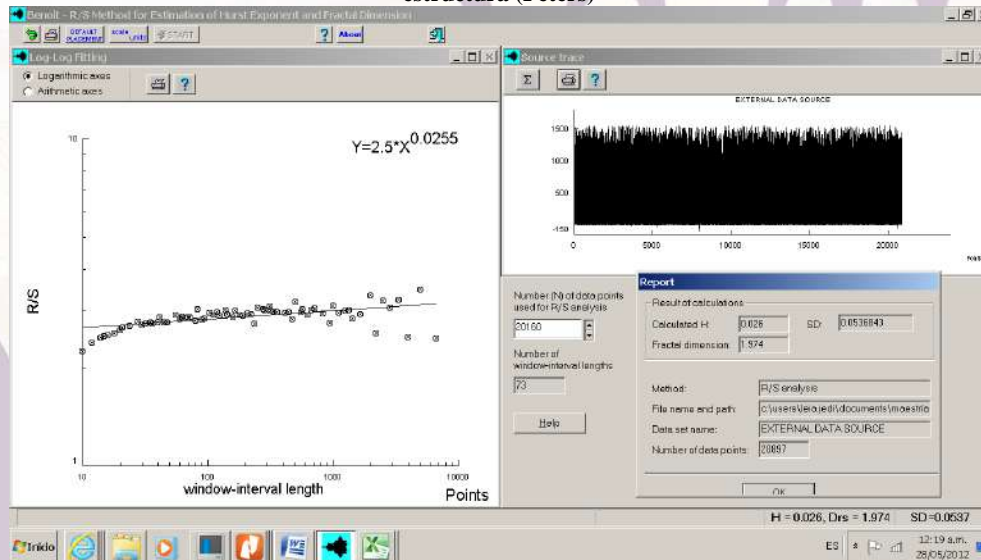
estructura (Leeds)

Benoit - R/S Method for Estimation of Hurst Exponent and Fractal Dimension

DEFAULT PARAMETERS | scale units | START | ? | About

Log-Log Fitting

Logarithmic axes
Arithmetic axes

?

$Y=2.5*X^{0.0255}$

10

R/S

1

10 | 100 | 1000 | 10000

window-interval length

Points

Source trace

Σ | ?

EXTERNAL DATA SOURCE

1500
1000
500
-150

0 | 5000 | 10000 | 15000 | 20000

Number (N) of data points used for R/S analysis

20160

Number of window-interval lengths

73

Help

Report

Result of calculations

Calculated H: 0.026
SD: 0.0536843
Fractal dimension: 1.974

Method: R/S analysis
File name and path: c:\users\leroyedr\documents\maestria
Data set name: EXTERNAL DATA SOURCE
Number of data points: 20897

OK

H = 0.026, Drs = 1.974 SD=0.0537

Inicio

ES

12:19 a.m.
28/05/2012